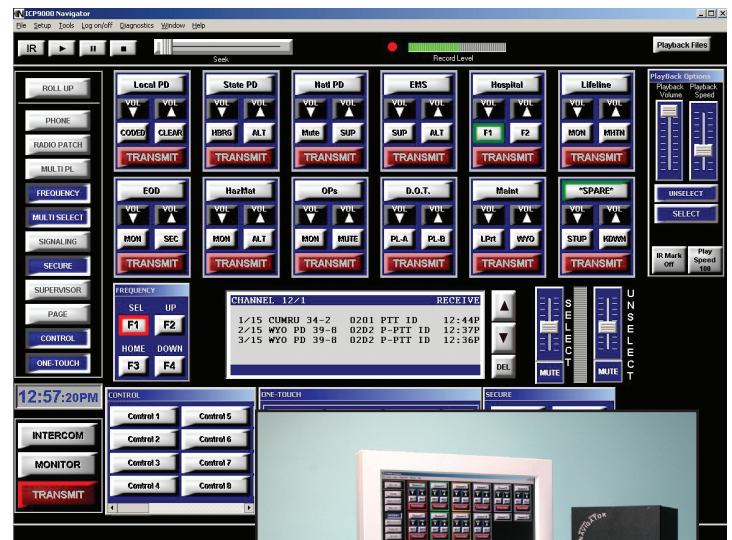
ICP9000 Navigator
File Setup Tools Log on/off Diagnostics Window Help
IR
Seek
Record Level
Playback Files

ROLL UP
PHONE
RADIO PATCH
MULTI PL
FREQUENCY
MULTI SELECT
SIGNALING
SECURE
SUPERVISOR
PAGE
CONTROL
ONE-TOUCH

Local PD
VOL VOL
CODED CLEAR
TRANSMIT

State PD
VOL VOL
HBRG ALT
TRANSMIT

Natl PD
VOL VOL
Mute SUP
TRANSMIT

EMS
VOL VOL
SUP ALT
TRANSMIT

Hospital
VOL VOL
F1 F2
TRANSMIT

Lifeline
VOL VOL
MON MHTN
TRANSMIT

PlayBack Options
Playback Volume
Playback Speed
UNSELECT
SELECT
IR Mark Off
Play Speed 100

EOD
VOL VOL
MON SEC
TRANSMIT

HazMat
VOL VOL
MON ALT
TRANSMIT

OPs
VOL VOL
MON MUTE
TRANSMIT

D.O.T.
VOL VOL
PL-A PL-B
TRANSMIT

Maint
VOL VOL
LPrt WYO
TRANSMIT

*SPARE*
VOL VOL
STUP KDWN
TRANSMIT

FREQUENCY
SEL UP
F1 F2
HOME DOWN
F3 F4

| CHANNEL 12/1 | | | | RECEIVE |
|---|---|---|---|---|
| 1/15 CUMRU 34-2 | 0201 | PTT ID | | 12:44P |
| 2/15 WYO PD 39-8 | 02D2 | P-PTT ID | | 12:37P |
| 3/15 WYO PD 39-8 | 02D2 | P-PTT ID | | 12:36P |

DEL
MUTE
SELECT
MUTE
UNSELECT

12:57:20PM
INTERCOM
MONITOR
TRANSMIT

CONTROL
Control 1 Control 5
Control 2 Control 6
Control 3 Control 7
Control 4 Control 8

ONE-TOUCH
SECURE
NAVIGATOR